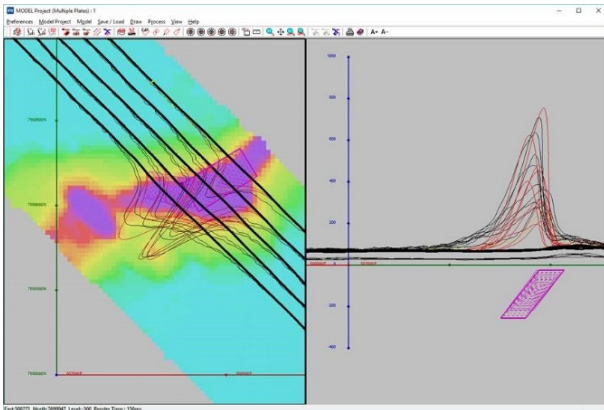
MODEL Project (Multiple Plates) : 1

Preferences Model Project Model Save / Load Draw Process View Help

A+ A-

7900000
7899500
7899000
7898500

1000
800
600
400
200
-200
-400

East 500771 North 7899947 Level -300 Results Time : 15hrs